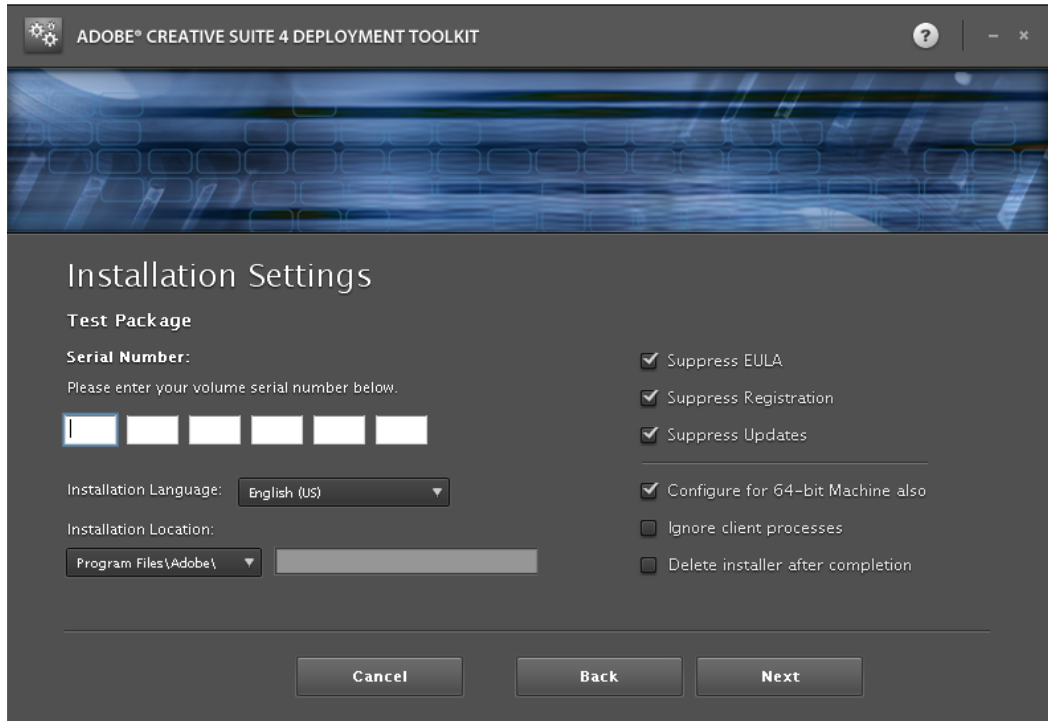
ADOBE® CREATIVE SUITE 4 DEPLOYMENT TOOLKIT

?

– ×

Installation Settings

Test Package

Serial Number:

Please enter your volume serial number below.

Installation Language: English (US)

Installation Location:

Program Files\Adobe\

Suppress EULA

Suppress Registration

Suppress Updates

Configure for 64-bit Machine also

Ignore client processes

Delete installer after completion

Cancel

Back

Next